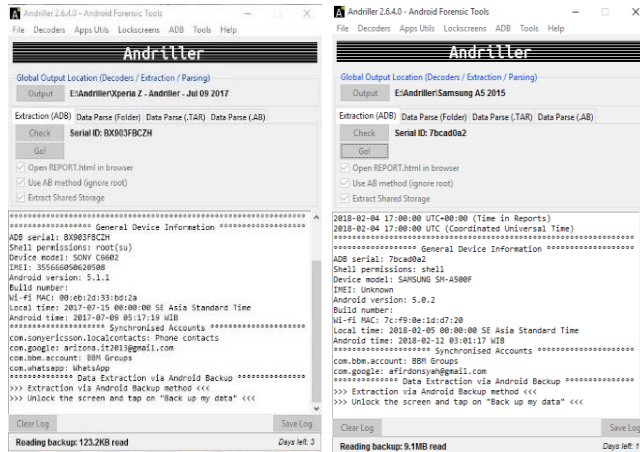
Andriller 2.6.4.0 - Android Forensic Tools
File Decoders Apps Utils Lockscreens ADB Tools Help
Andriller
Global Output Location (Decoders / Extraction / Parsing)
Output E:\Andriller\Xperia Z - Andriller - Jul 09 2017
Extraction (ADB) Data Parse (Folder) Data Parse (.TAR) Data Parse (.AB)
Check Serial ID: BX903FBCZH
Go!
Open REPORT.html in browser
Use AB method (ignore root)
Extract Shared Storage
******************* General Device Information *******************
ADB serial: BX903FBCZH
Shell permissions: root(su)
Device model: SONY C6602
IMEI: 355666050620508
Android version: 5.1.1
Build number:
Wi-fi MAC: 00:eb:2d:33:bd:2a
Local time: 2017-07-15 00:00:00 SE Asia Standard Time
Android time: 2017-07-09 05:17:19 WIB
******************* Synchronised Accounts *******************
com.sonyericsson.localcontacts: Phone contacts
com.google: aritonang.ft2013@gmail.com
com.bbm.account: BBM Groups
com.whatsapp: WhatsApp
************** Data Extraction via Android Backup **************
>>> Extraction via Android Backup method <<<
>>> Unlock the screen and tap on "Back up my data" <<<
Clear Log Save Log
Reading backup: 123.2KB read Days left: 3

Andriller 2.6.4.0 - Android Forensic Tools
File Decoders Apps Utils Lockscreens ADB Tools Help
Andriller
Global Output Location (Decoders / Extraction / Parsing)
Output E:\Andriller\Samsung A5 2015
Extraction (ADB) Data Parse (Folder) Data Parse (.TAR) Data Parse (.AB)
Check Serial ID: 7bcad0a2
Go!
Open REPORT.html in browser
Use AB method (ignore root)
Extract Shared Storage
2018-02-04 17:00:00 UTC+00:00 (Time in Reports)
2018-02-04 17:00:00 UTC (Coordinated Universal Time)
*************************************************************
******************* General Device Information *******************
ADB serial: 7bcad0a2
Shell permissions: shell
Device model: SAMSUNG SM-A500F
IMEI: Unknown
Android version: 5.0.2
Build number:
Wi-fi MAC: 7c:f9:0e:1d:d7:20
Local time: 2018-02-05 00:00:00 SE Asia Standard Time
Android time: 2018-02-12 03:01:17 WIB
******************* Synchronised Accounts *******************
com.bbm.account: BBM Groups
com.google: afirdonsyah@gmail.com
************** Data Extraction via Android Backup **************
>>> Extraction via Android Backup method <<<
>>> Unlock the screen and tap on "Back up my data" <<<
Clear Log Save Log
Reading backup: 9.1MB read Days left: 1